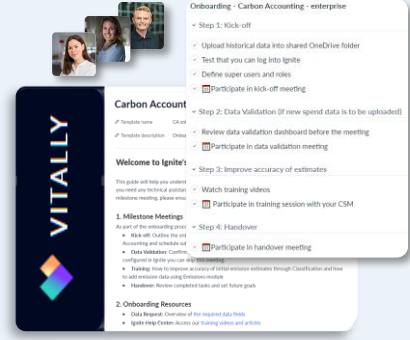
Onboarding - Carbon Accounting - enterprise

Step 1: Kick-off

Upload historical data into shared OneDrive folder

Test that you can log into Ignite

Define super users and roles

Participate in kick-off meeting

Step 2: Data Validation (If new spend data is to be uploaded)

Review data validation dashboard before the meeting

Participate in data validation meeting

Step 3: Improve accuracy of estimates

Watch training videos

Participate in training session with your CSM

Step 4: Handover

Participate in handover meeting

VITALLY

Carbon Account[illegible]

Template name CA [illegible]

Template description Onbo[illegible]

Welcome to Ignite's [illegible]

This guide will help you underst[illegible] you need any technical assistan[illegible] milestone meeting, please ensu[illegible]

1. Milestone Meetings

As part of the onboarding proc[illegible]

Kick-off: Outline the obj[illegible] Accounting and schedule u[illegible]

Data Validation: Confirm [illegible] configured in Ignite you can skip this meeting.

Training: How to improve accuracy of initial emission estimates through Classification and how to add emission data using Emissions module

Handover: Review completed tasks and set future goals

2. Onboarding Resources

Data Request: Overview of the required data fields

Ignite Help Center: Access our training videos and articles